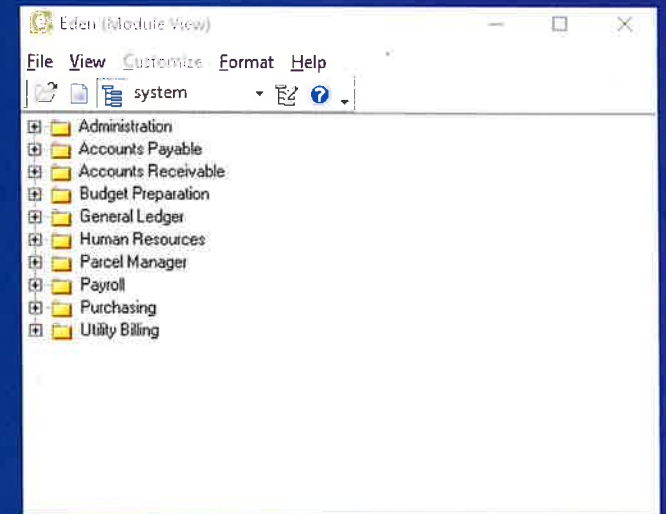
Eden (Module View)

File View Customize Format Help

system

Administration
Accounts Payable
Accounts Receivable
Budget Preparation
General Ledger
Human Resources
Parcel Manager
Payroll
Purchasing
Utility Billing